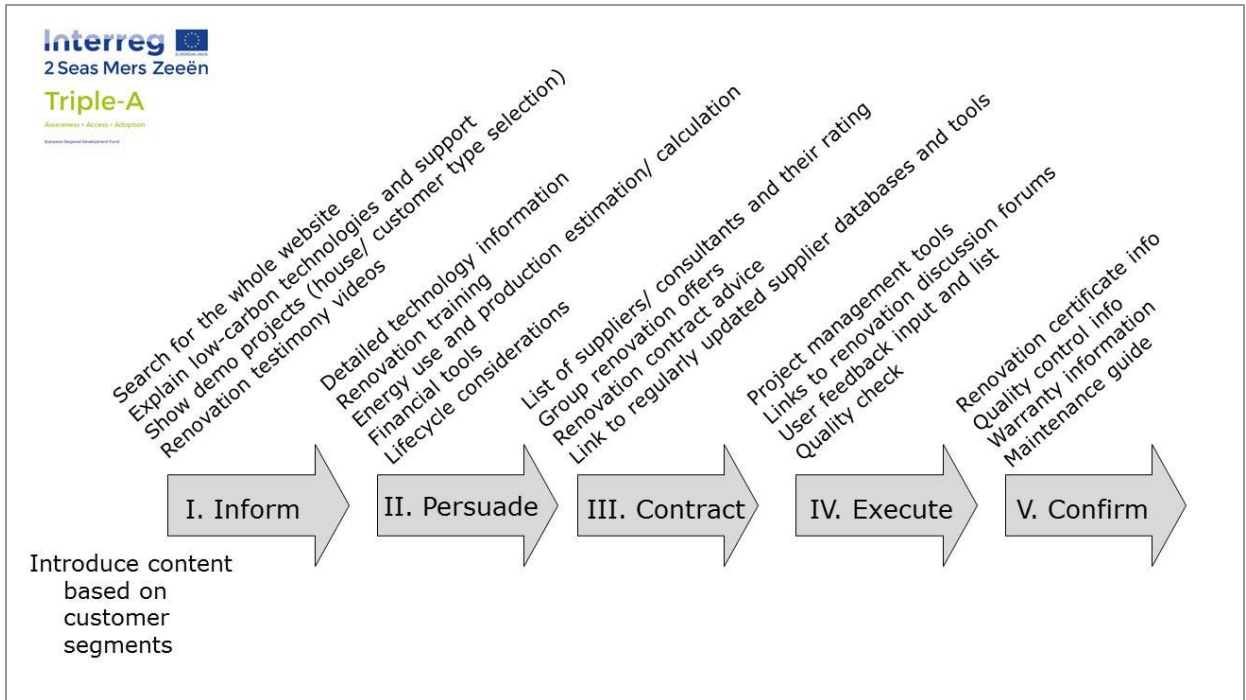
Interreg
EUROPEAN UNION
2 Seas Mers Zeeën
Triple-A
Awareness • Access • Adoption
European Regional Development Fund

Search for the whole website
Explain low-carbon technologies and support
Show demo projects (house/ customer type selection)
Renovation testimony videos

Detailed technology information
Renovation training
Energy use and production estimation/ calculation
Financial tools
Lifecycle considerations

List of suppliers/ consultants and their rating
Group renovation offers
Renovation contract advice
Link to regularly updated supplier databases and tools

Project management tools
Links to renovation discussion forums
User feedback input and list
Quality check

Renovation certificate info
Quality control info
Warranty information
Maintenance guide

I. Inform
II. Persuade
III. Contract
IV. Execute
V. Confirm

Introduce content based on customer segments